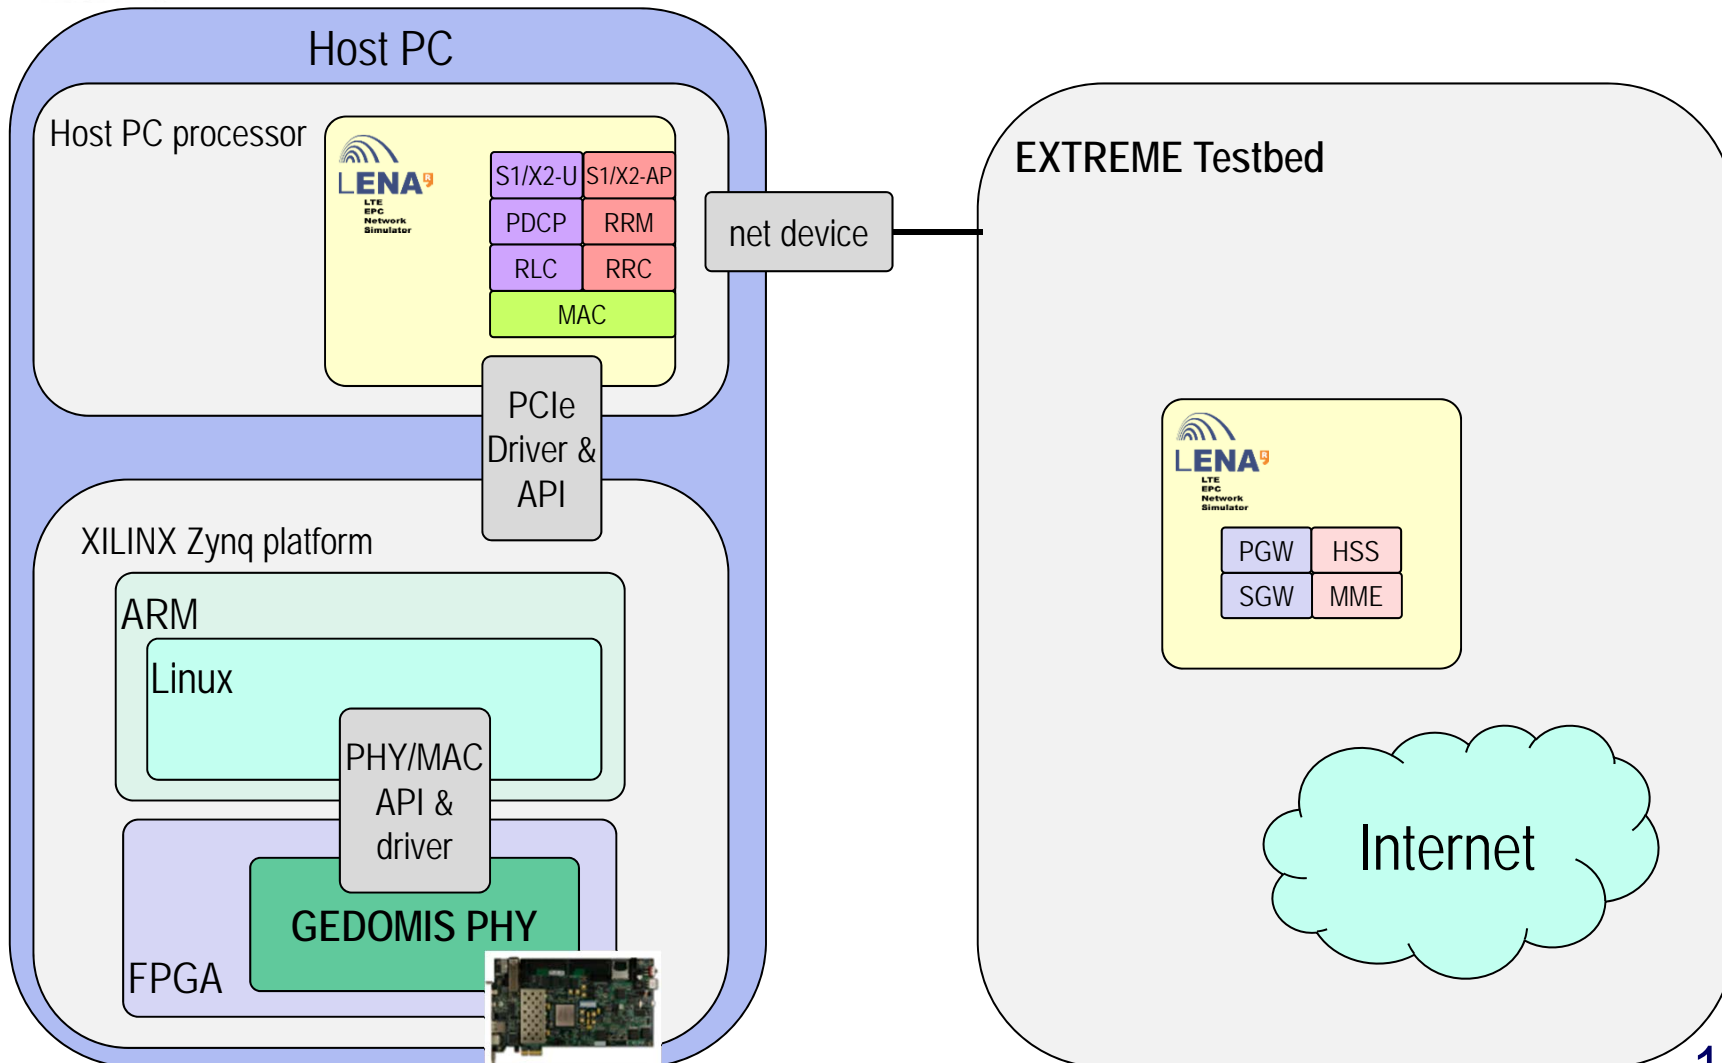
Host PC

Host PC processor

LENA
LTE
EPC
Network
Simulator

| S1/X2-U | S1/X2-AP |
|---|---|
| PDCP | RRM |
| RLC | RRC |
| MAC | |

net device

PCIe Driver & API

XILINX Zynq platform

ARM

Linux

PHY/MAC API & driver

GEDOMIS PHY

FPGA

EXTREME Testbed

LENA
LTE
EPC
Network
Simulator

| PGW | HSS |
|---|---|
| SGW | MME |

Internet

1